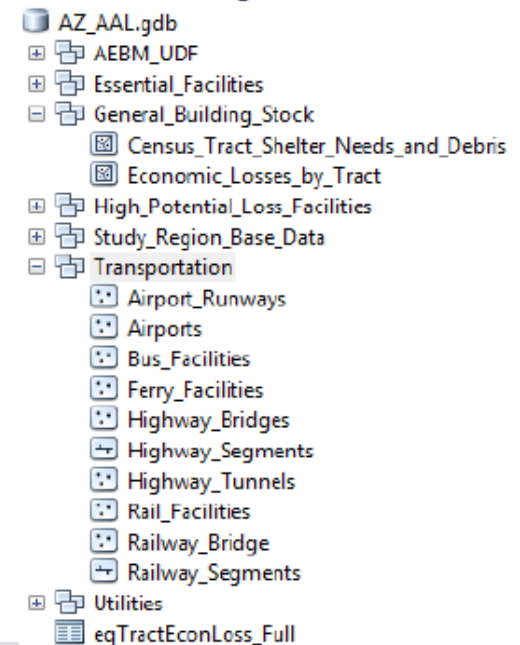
AZ_AAL.gdb
AEBM_UDF
Essential_Facilities
General_Building_Stock
Census_Tract_Shelter_Needs_and_Debris
Economic_Losses_by_Tract
High_Potential_Loss_Facilities
Study_Region_Base_Data
Transportation
Airport_Runways
Airports
Bus_Facilities
Ferry_Facilities
Highway_Bridges
Highway_Segments
Highway_Tunnels
Rail_Facilities
Railway_Bridge
Railway_Segments
Utilities
eqTractEconLoss_Full